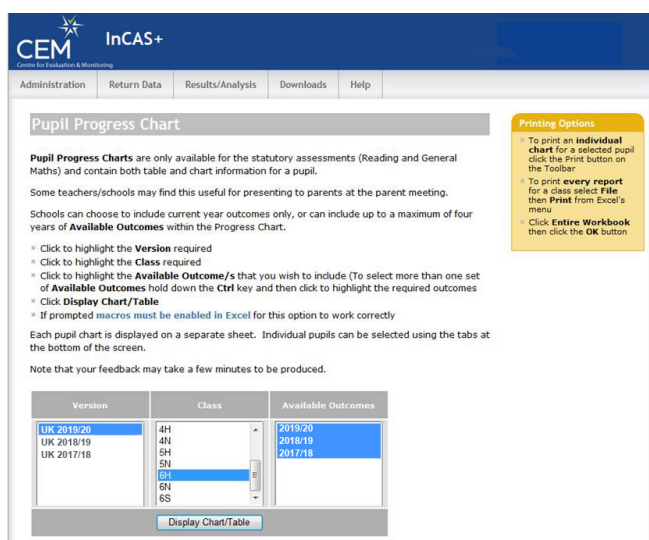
CEM
Centre for Evaluation & Monitoring
InCAS+

Administration | Return Data | Results/Analysis | Downloads | Help

Pupil Progress Chart

**Pupil Progress Charts** are only available for the statutory assessments (Reading and General Maths) and contain both table and chart information for a pupil.

Some teachers/schools may find this useful for presenting to parents at the parent meeting.

Schools can choose to include current year outcomes only, or can include up to a maximum of four years of **Available Outcomes** within the Progress Chart.

- Click to highlight the **Version** required
- Click to highlight the **Class** required
- Click to highlight the **Available Outcome/s** that you wish to include (To select more than one set of **Available Outcomes** hold down the **Ctrl** key and then click to highlight the required outcomes
- Click **Display Chart/Table**
- If prompted **macros must be enabled in Excel** for this option to work correctly

Each pupil chart is displayed on a separate sheet. Individual pupils can be selected using the tabs at the bottom of the screen.

Note that your feedback may take a few minutes to be produced.

| Version | Class | Available Outcomes |
|---|---|---|
| UK 2019/20<br>UK 2018/19<br>UK 2017/18 | 4H<br>4N<br>5H<br>5N<br>6H<br>6N<br>6S | 2019/20<br>2018/19<br>2017/18 |

Display Chart/Table

Printing Options
- To print an **individual chart** for a selected pupil click the Print button on the Toolbar
- To print **every report** for a class select **File** then **Print** from Excel's menu
- Click **Entire Workbook** then click the **OK** button